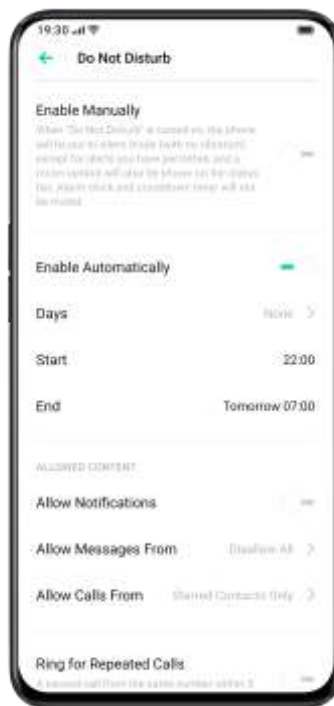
19:30

Do Not Disturb

Enable Manually

When "Do Not Disturb" is turned on, the phone will be put to silent mode (with no vibration) except for alerts you have permitted, and a moon symbol will also be shown on the status bar. Alarm clock and countdown timer will not be muted.

Enable Automatically

Days

None

Start

22:00

End

Tomorrow 07:00

ALLOWED CONTENT

Allow Notifications

Allow Messages From

Disallow All

Allow Calls From

Starred Contacts Only

Ring for Repeated Calls

A second call from the same number within 3 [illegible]